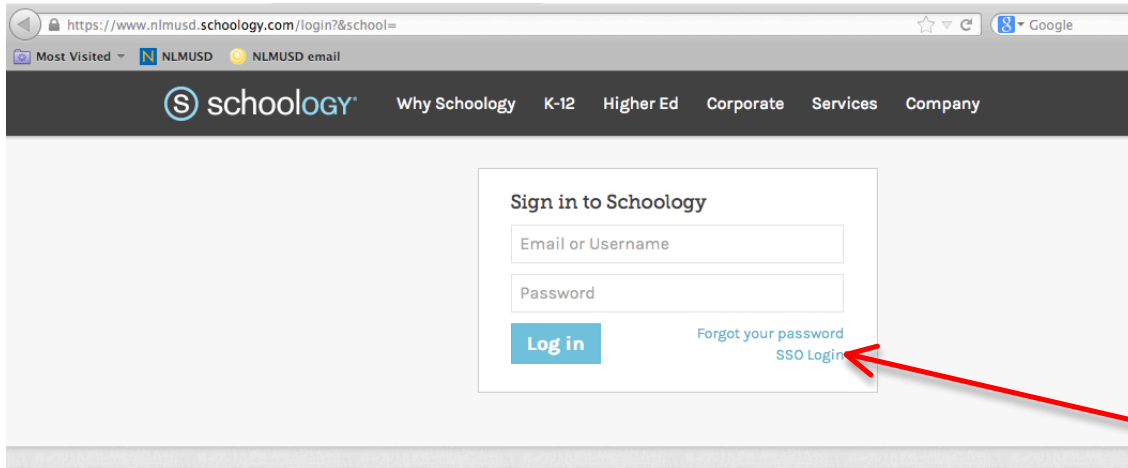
https://www.nlmusd.schoology.com/login?&school=

Google

Most Visited NLMUSD NLMUSD email

schoology Why Schoology K-12 Higher Ed Corporate Services Company

Sign in to Schoology

Email or Username

Password

Log in

Forgot your password

SSO Login